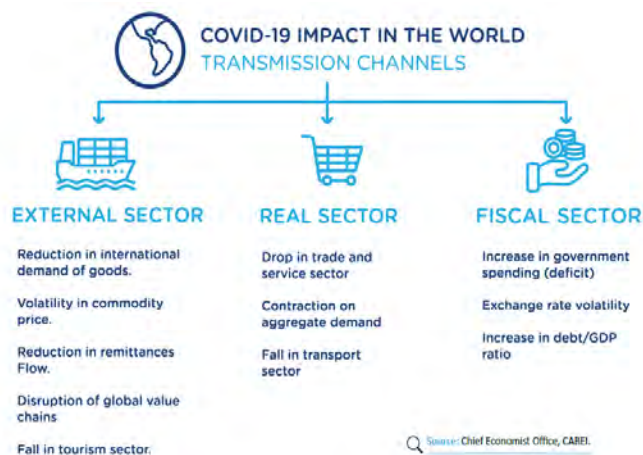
COVID-19 IMPACT IN THE WORLD
TRANSMISSION CHANNELS

EXTERNAL SECTOR

Reduction in international demand of goods.

Volatility in commodity price.

Reduction in remittances Flow.

Disruption of global value chains

Fall in tourism sector.

REAL SECTOR

Drop in trade and service sector

Contraction on aggregate demand

Fall in transport sector

FISCAL SECTOR

Increase in government spending (deficit)

Exchange rate volatility

Increase in debt/GDP ratio

Source: Chief Economist Office, CABEI.